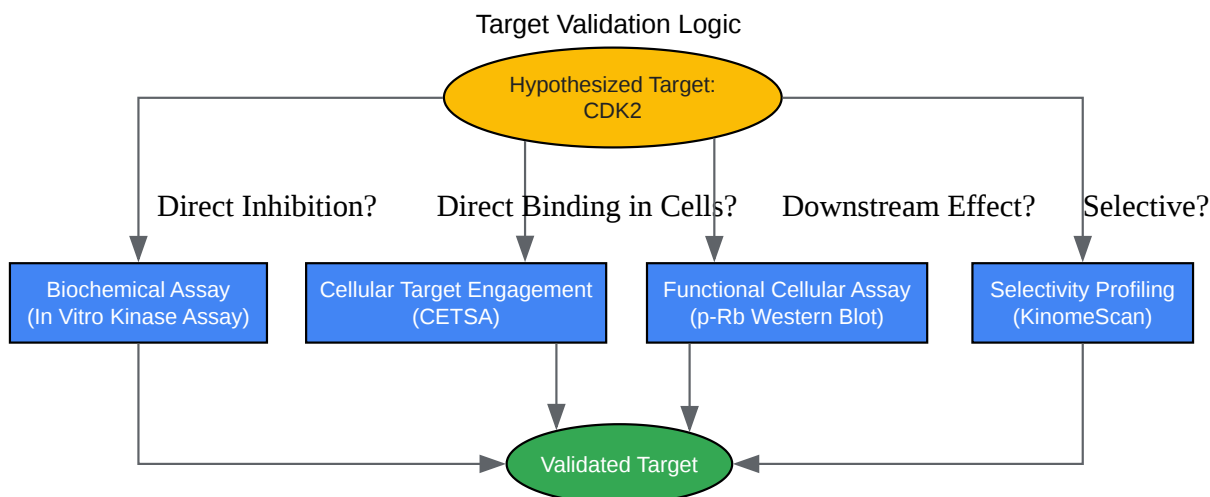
Target Validation Logic

Hypothesized Target: CDK2

Direct Inhibition?

Direct Binding in Cells?

Downstream Effect?

Selective?

Biochemical Assay (In Vitro Kinase Assay)

Cellular Target Engagement (CETSA)

Functional Cellular Assay (p-Rb Western Blot)

Selectivity Profiling (KinomeScan)

Validated Target